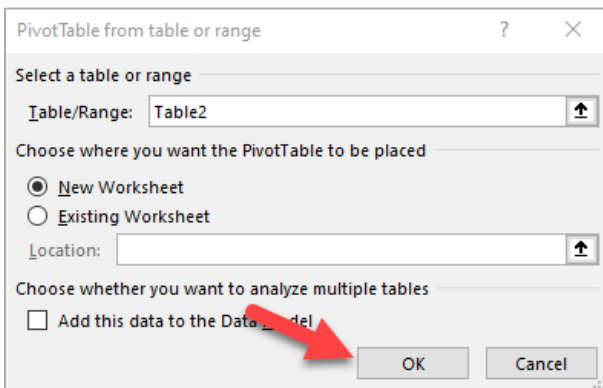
PivotTable from table or range

?

X

Select a table or range

Table/Range: Table2

Choose where you want the PivotTable to be placed

New Worksheet

Existing Worksheet

Location:

Choose whether you want to analyze multiple tables

Add this data to the Data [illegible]odel

OK

Cancel